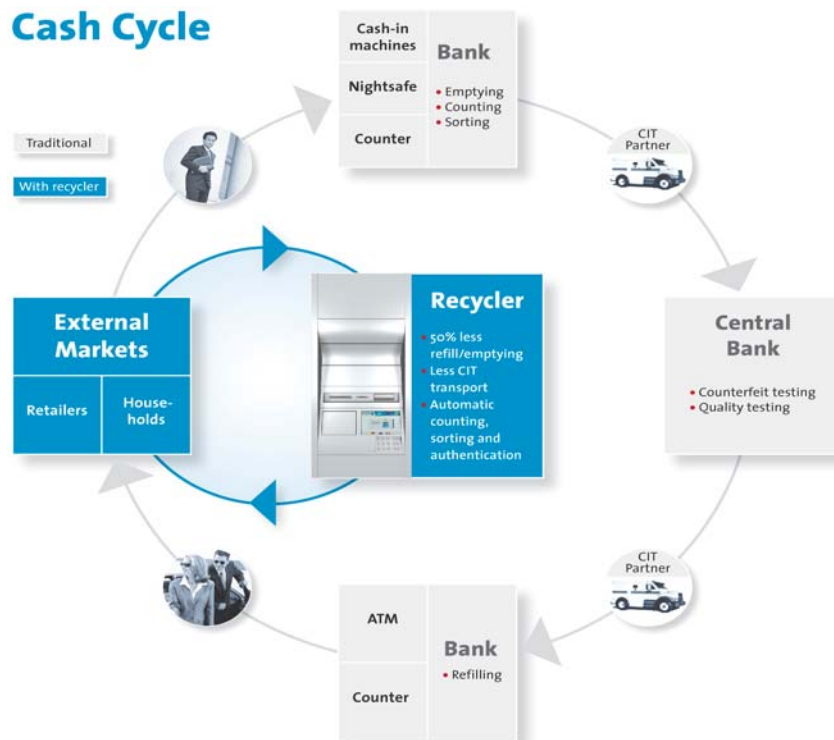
Cash Cycle

Traditional

With recycler

Cash-in machines

Nightsafe

Counter

Bank

• Emptying
• Counting
• Sorting

CIT Partner

Central Bank

• Counterfeit testing
• Quality testing

CIT Partner

ATM

Counter

Bank

• Refilling

External Markets

Retailers

Households

Recycler

• 50% less refill/emptying
• Less CIT transport
• Automatic counting, sorting and authentication